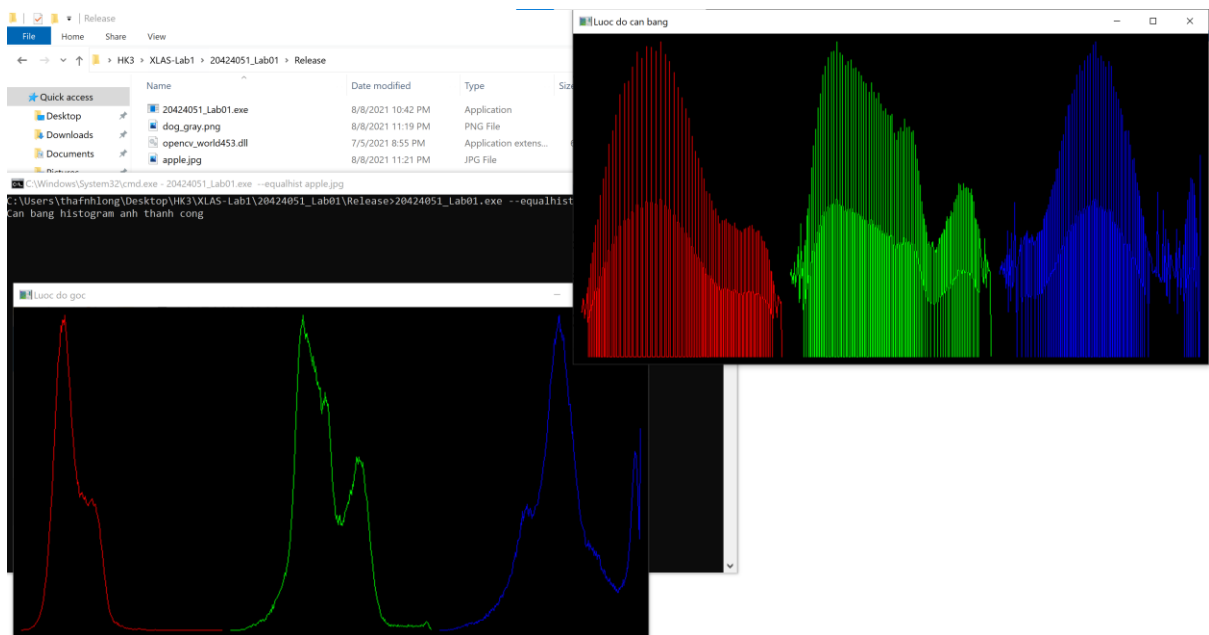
Release

File Home Share View

HK3 > XLAS-Lab1 > 20424051_Lab01 > Release

| Name | Date modified | Type | Size |
|---|---|---|---|
| 20424051_Lab01.exe | 8/8/2021 10:42 PM | Application | |
| dog_gray.png | 8/8/2021 11:19 PM | PNG File | |
| opencv_world453.dll | 7/5/2021 8:55 PM | Application extens... | |
| apple.jpg | 8/8/2021 11:21 PM | JPG File | |

Quick access
Desktop
Downloads
Documents
Pictures

C:\Windows\System32\cmd.exe - 20424051_Lab01.exe --equalhist apple.jpg

C:\Users\thafnhlong\Desktop\HK3\XLAS-Lab1\20424051_Lab01\Release>20424051_Lab01.exe --equalhist
Can bang histogram anh thanh cong

Luoc do goc

Luoc do can bang